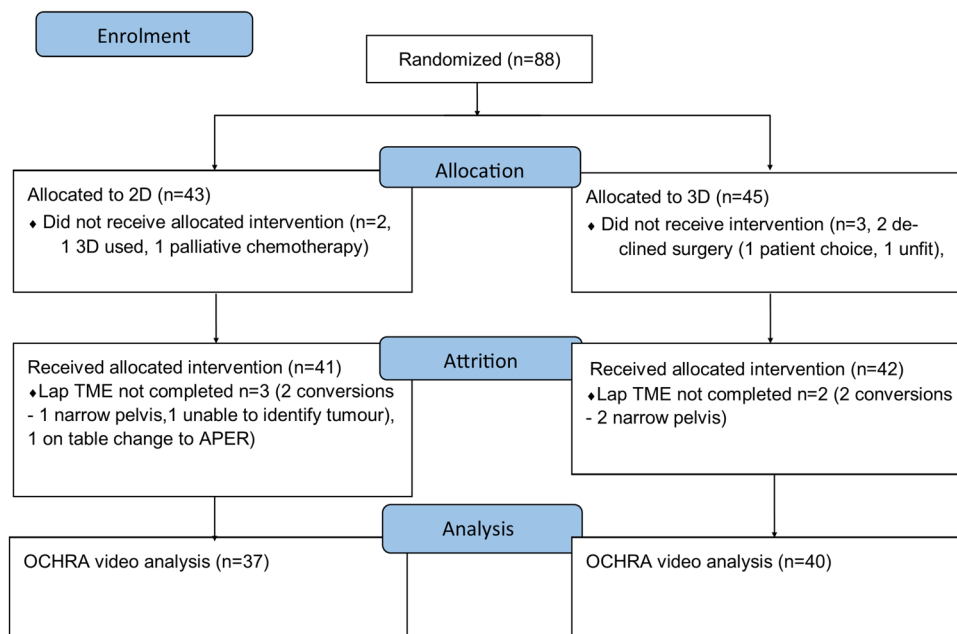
Enrolment

Randomized (n=88)

Allocation

Allocated to 2D (n=43)
♦ Did not receive allocated intervention (n=2, 1 3D used, 1 palliative chemotherapy)

Allocated to 3D (n=45)
♦ Did not receive intervention (n=3, 2 declined surgery (1 patient choice, 1 unfit,

Attrition

Received allocated intervention (n=41)
♦Lap TME not completed n=3 (2 conversions - 1 narrow pelvis,1 unable to identify tumour), 1 on table change to APER)

Received allocated intervention (n=42)
♦Lap TME not completed n=2 (2 conversions - 2 narrow pelvis)

Analysis

OCHRA video analysis (n=37)

OCHRA video analysis (n=40)